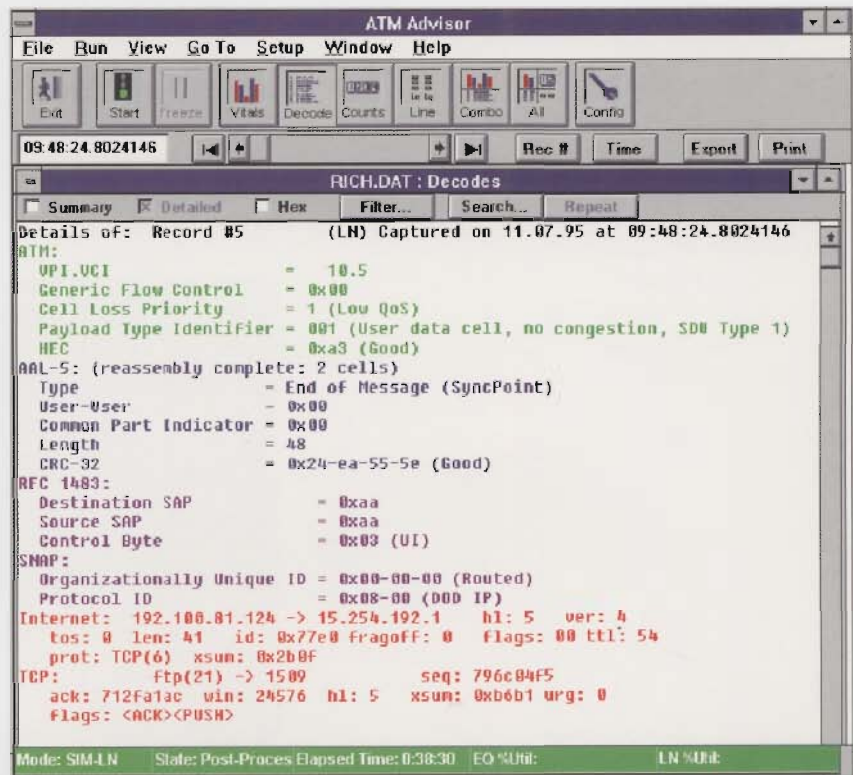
ATM Advisor

File Run View Go To Setup Window Help

Exit Start Freeze Vitals Decode Counts Line Combo All Config

09:48:24.8024146 Rec # Time Export Print

RICH.DAT : Decodes

Summary Detailed Hex Filter... Search... Repeat

Details of: Record #5 (LN) Captured on 11.07.95 at 09:48:24.8024146
ATM:
VPI.VCI = 10.5
Generic Flow Control = 0x00
Cell Loss Priority = 1 (Low QoS)
Payload Type Identifier = 001 (User data cell, no congestion, SDU Type 1)
HEC = 0xa3 (Good)
AAL-5: (reassembly complete: 2 cells)
Type = End of Message (SyncPoint)
User-User = 0x00
Common Part Indicator = 0x00
Length = 48
CRC-32 = 0x24-ea-55-5e (Good)
RFC 1483:
Destination SAP = 0xaa
Source SAP = 0xaa
Control Byte = 0x03 (UI)
SNAP:
Organizationally Unique ID = 0x00-00-00 (Routed)
Protocol ID = 0x08-00 (DOD IP)
Internet: 192.100.81.124 -> 15.254.192.1 hl: 5 ver: 4
tos: 0 len: 41 id: 0x77e0 fragoff: 0 flags: 00 ttl: 54
prot: TCP(6) xsum: 0x2b0f
TCP: ftp(21) -> 1509 seq: 796c04f5
ack: 712fa1ac win: 24576 hl: 5 xsum: 0xb6b1 urg: 0
flags: <ACK><PUSH>

Mode: SIM-LN State: Post-Proces Elapsed Time: 0:38:30 EO %Util: LN %Util: